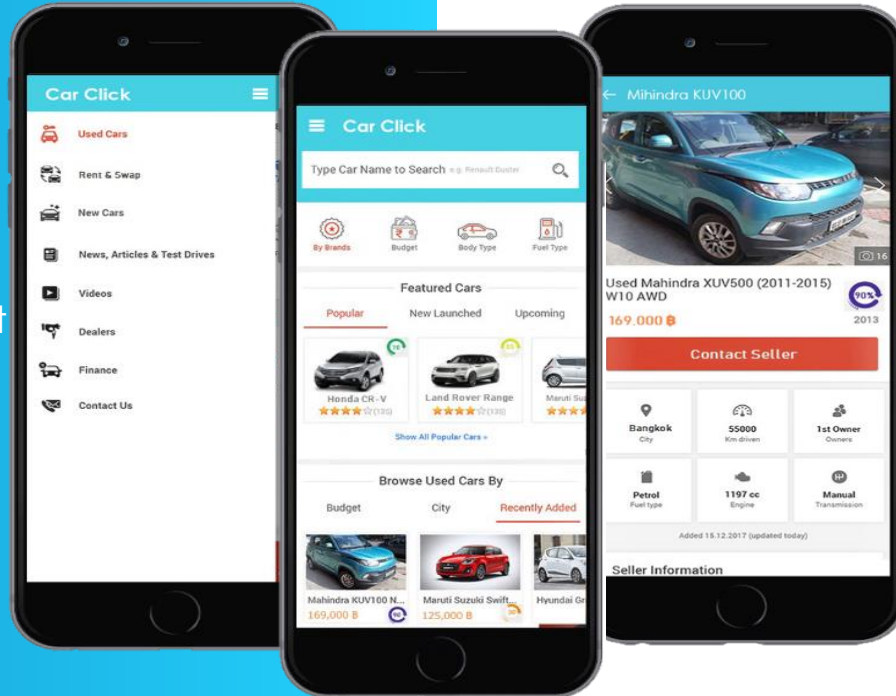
Car Click

Used Cars

Rent & Swap

New Cars

News, Articles & Test Drives

Videos

Dealers

Finance

Contact Us

Car Click

Type Car Name to Search e.g. Renault Duster

By Brands

Budget

Body Type

Fuel Type

Featured Cars

Popular

New Launched

Upcoming

Honda CR-V

(135)

Land Rover Range

(135)

Maruti Su

Show All Popular Cars »

Browse Used Cars By

Budget

City

Recently Added

Mahindra KUV100 N...

169,000 ฿

Maruti Suzuki Swift...

125,000 ฿

Hyundai Gr

Mihindra KUV100

16

Used Mahindra XUV500 (2011-2015) W10 AWD

90%

169,000 ฿

2013

Contact Seller

Bangkok
City

55000
Km driven

1st Owner
Owners

Petrol
Fuel type

1197 cc
Engine

Manual
Transmission

Added 15.12.2017 (updated today)

Seller Information